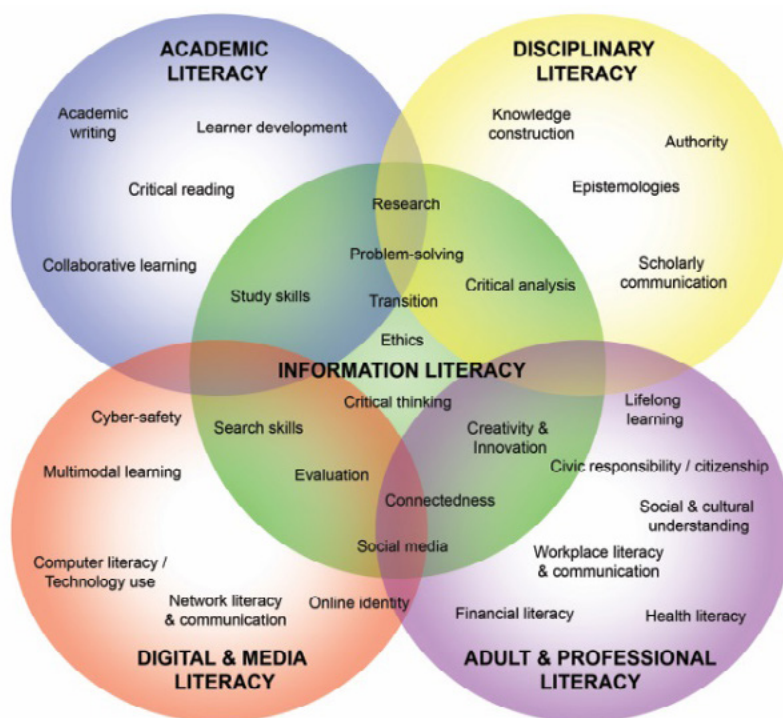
ACADEMIC LITERACY

Academic writing

Learner development

Critical reading

Collaborative learning

DISCIPLINARY LITERACY

Knowledge construction

Authority

Epistemologies

Scholarly communication

Research

Problem-solving

Study skills

Transition

Critical analysis

Ethics

INFORMATION LITERACY

Critical thinking

Search skills

Creativity & Innovation

Evaluation

Connectedness

Social media

Cyber-safety

Multimodal learning

Computer literacy / Technology use

Network literacy & communication

Online identity

DIGITAL & MEDIA LITERACY

Lifelong learning

Civic responsibility / citizenship

Social & cultural understanding

Workplace literacy & communication

Financial literacy

Health literacy

ADULT & PROFESSIONAL LITERACY